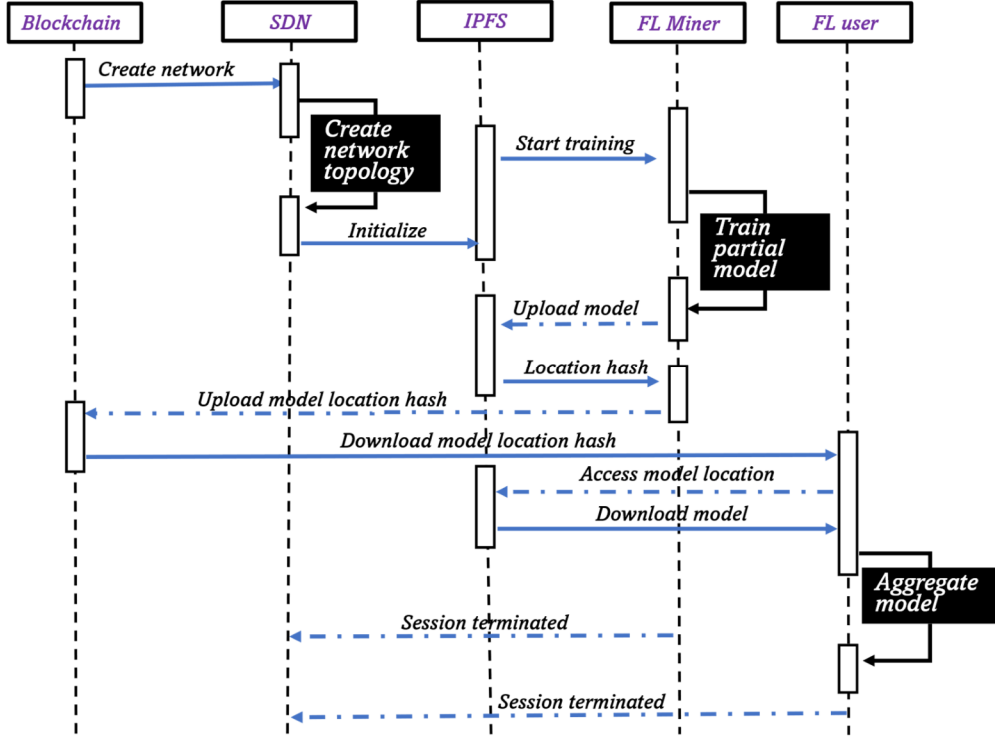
Blockchain

SDN

IPFS

FL Miner

FL user

Create network

Create network topology

Start training

Initialize

Train partial model

Upload model

Location hash

Upload model location hash

Download model location hash

Access model location

Download model

Aggregate model

Session terminated

Session terminated